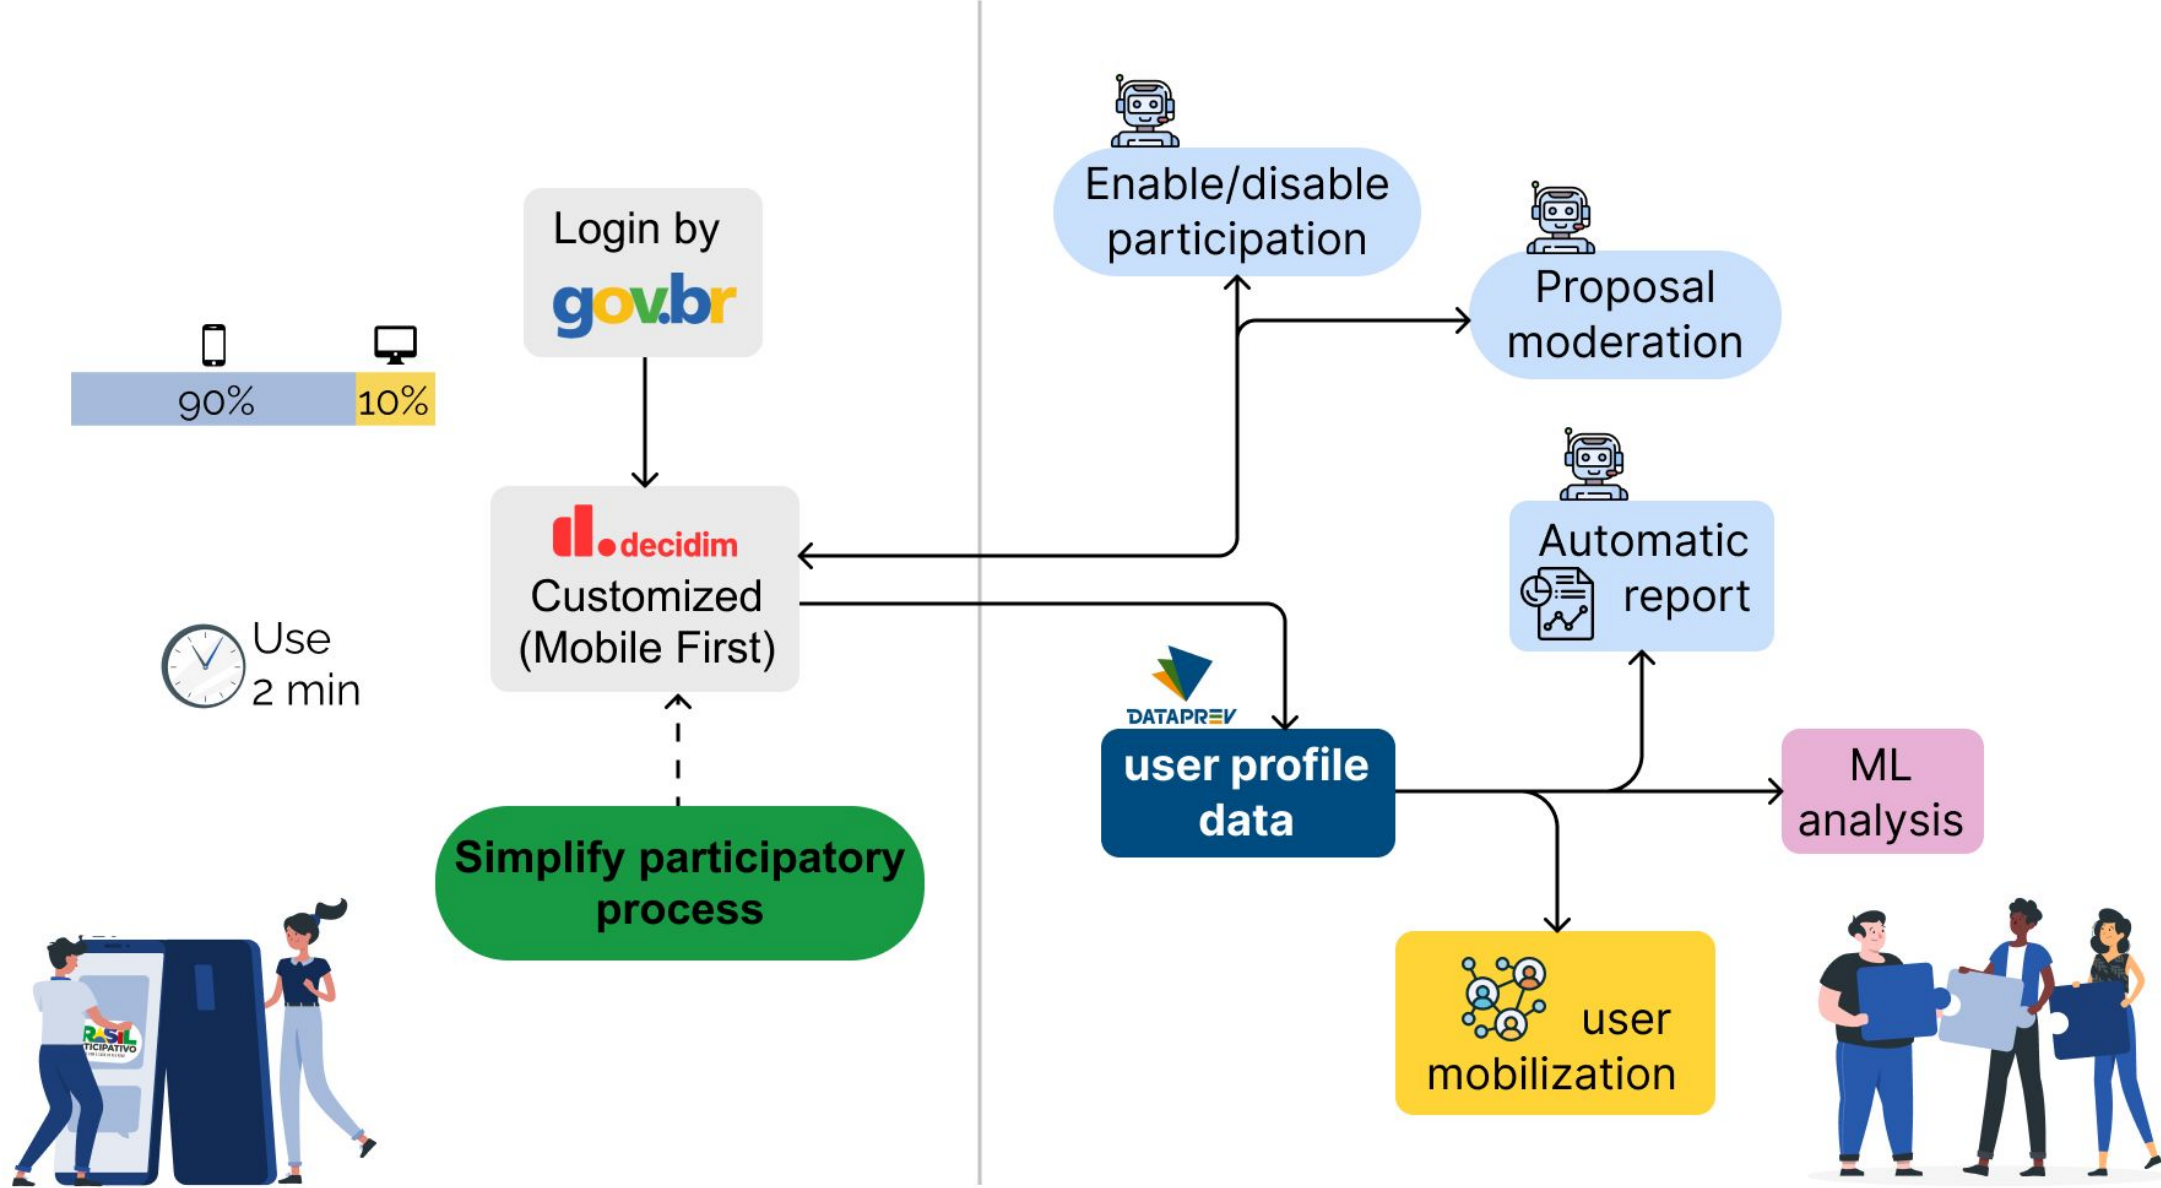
90%
10%

Login by
gov.br

decidim
Customized (Mobile First)

Use
2 min

Simplify participatory process

RASIL
TICIPATIVO

Enable/disable participation

Proposal moderation

Automatic report

DATAPREV
user profile data

ML analysis

user mobilization